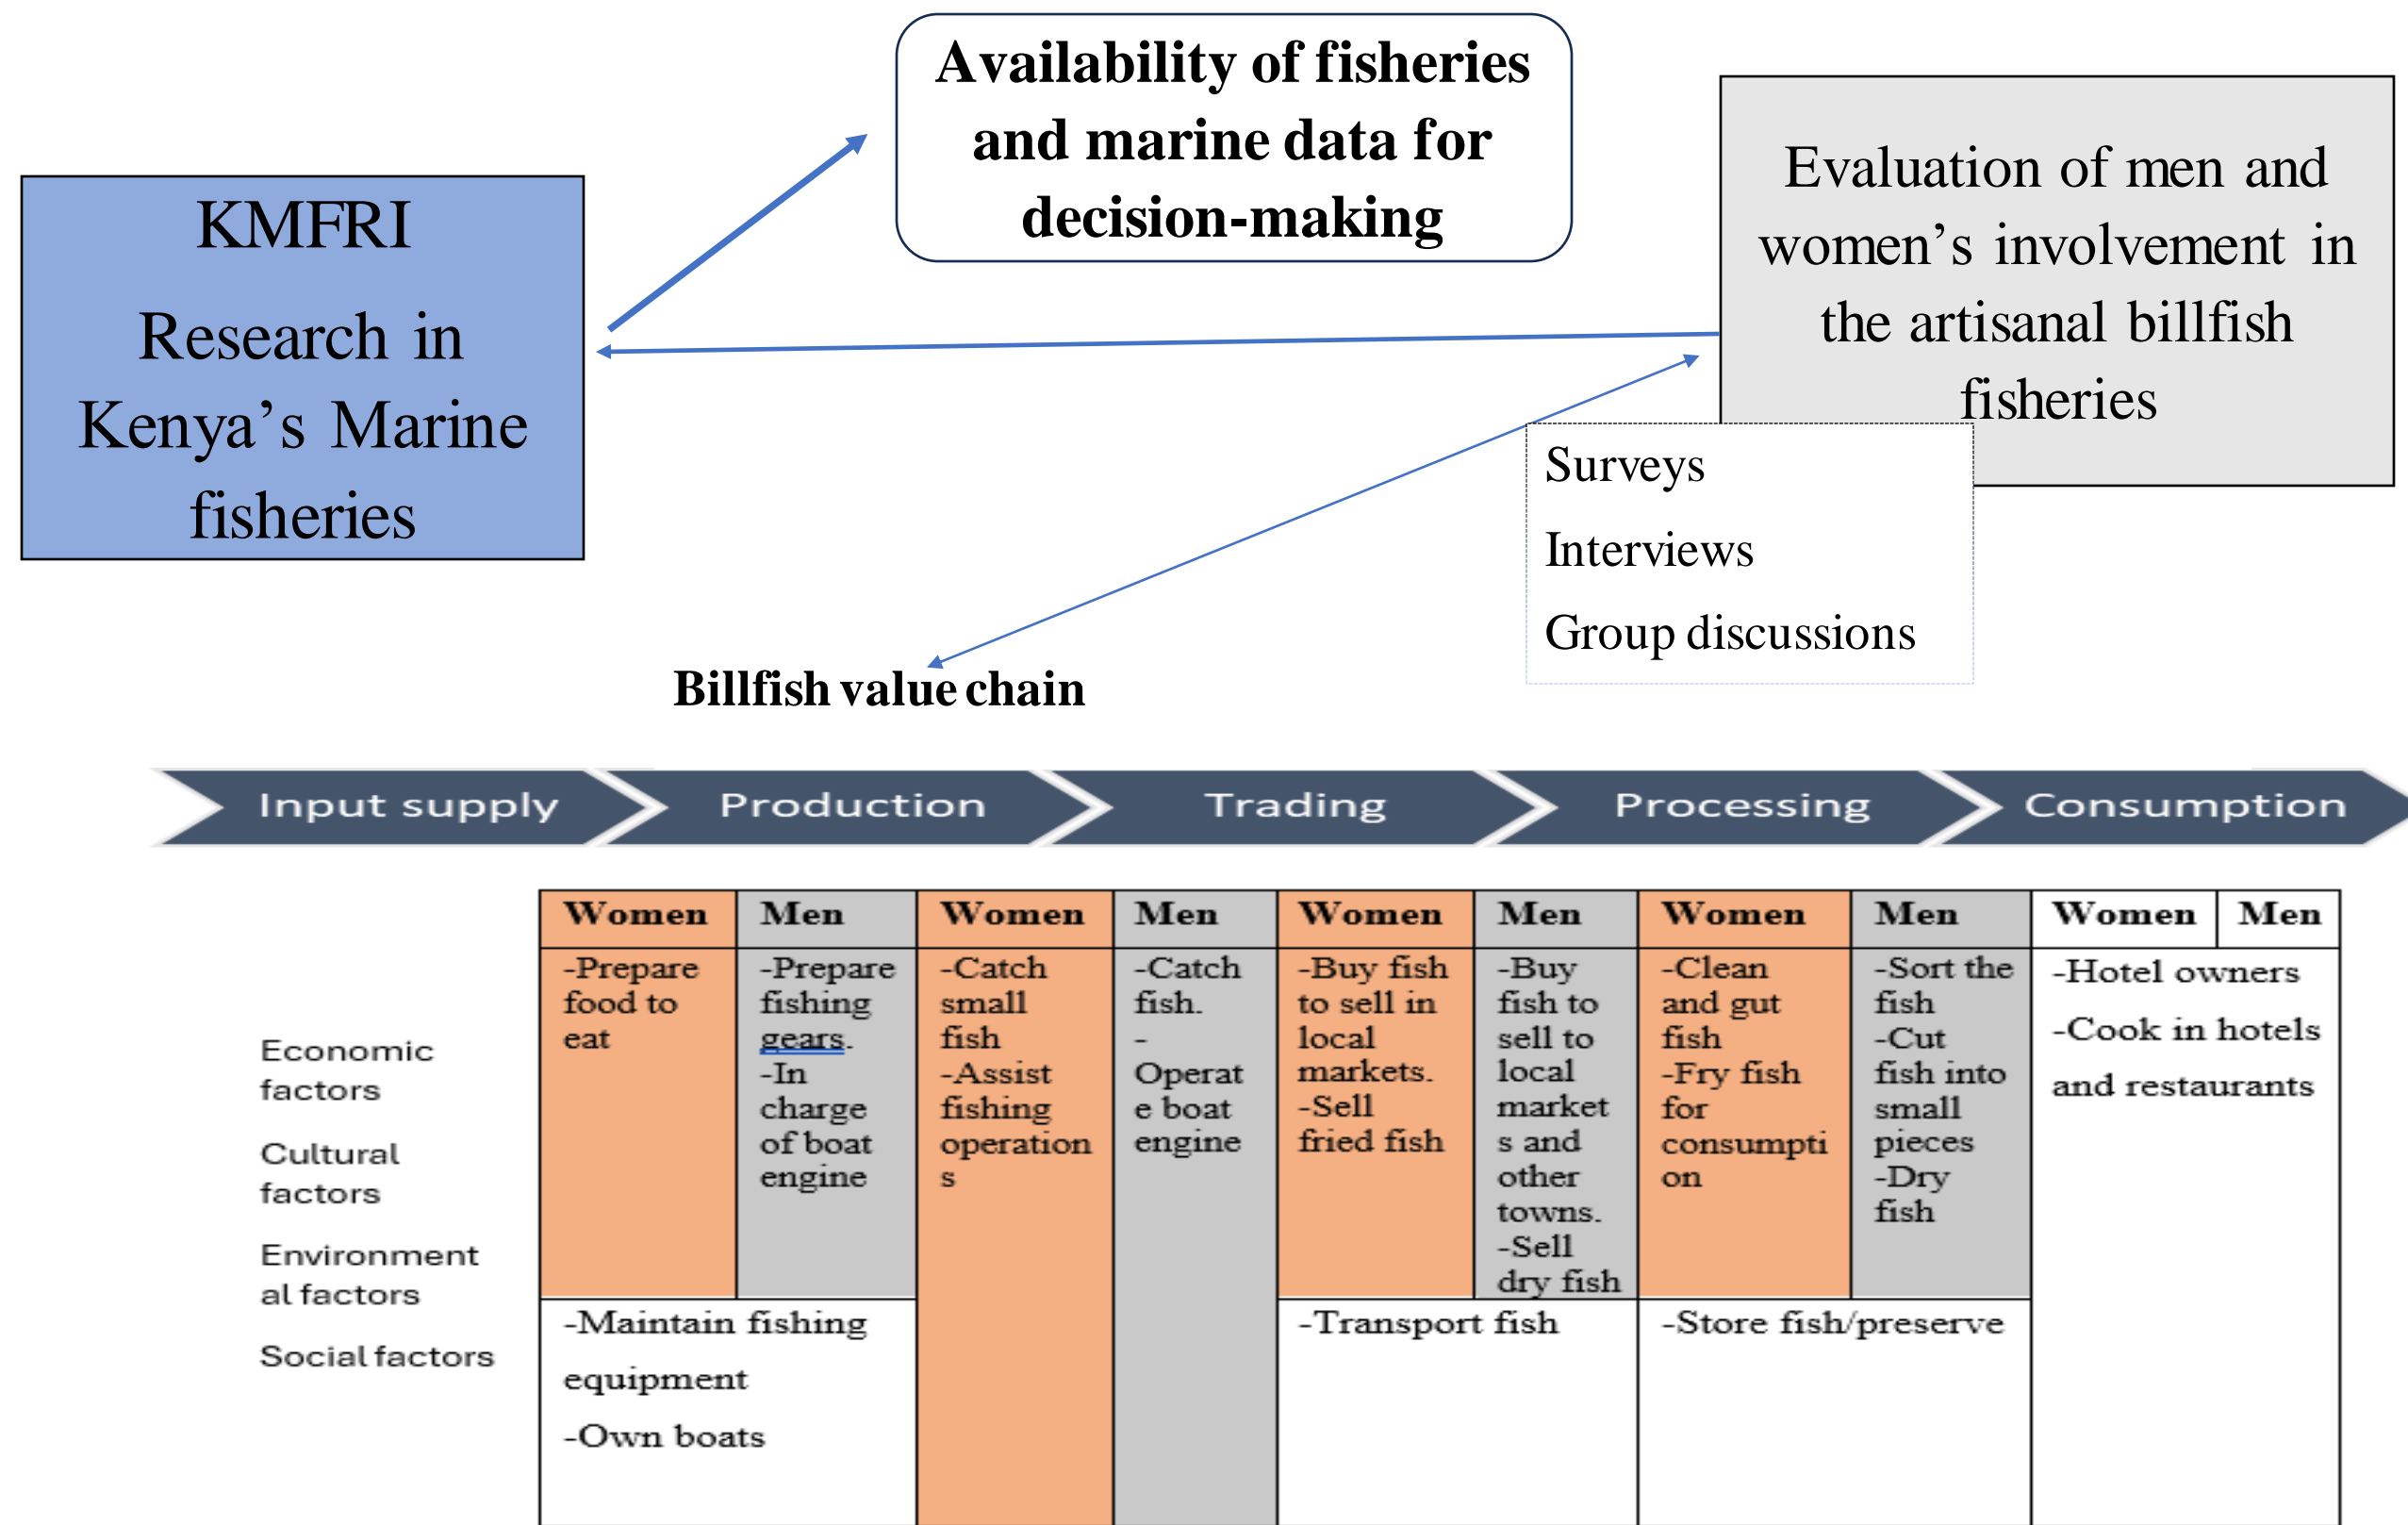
Availability of fisheries and marine data for decision-making

KMFRI

Research in Kenya's Marine fisheries

Evaluation of men and women's involvement in the artisanal billfish fisheries

Surveys

Interviews

Group discussions

Billfish value chain

Input supply | Production | Trading | Processing | Consumption

Economic factors

Cultural factors

Environmental factors

Social factors

| Women | Men | Women | Men | Women | Men | Women | Men | Women | Men |
|---|---|---|---|---|---|---|---|---|---|
| -Prepare food to eat | -Prepare fishing gears. -In charge of boat engine | -Catch small fish -Assist fishing operations | -Catch fish. -Operate boat engine | -Buy fish to sell in local markets. -Sell fried fish | -Buy fish to sell to local markets and other towns. -Sell dry fish | -Clean and gut fish -Fry fish for consumption | -Sort the fish -Cut fish into small pieces -Dry fish | -Hotel owners -Cook in hotels and restaurants | |
| -Maintain fishing equipment -Own boats | | | | -Transport fish | | -Store fish/preserve | | | |